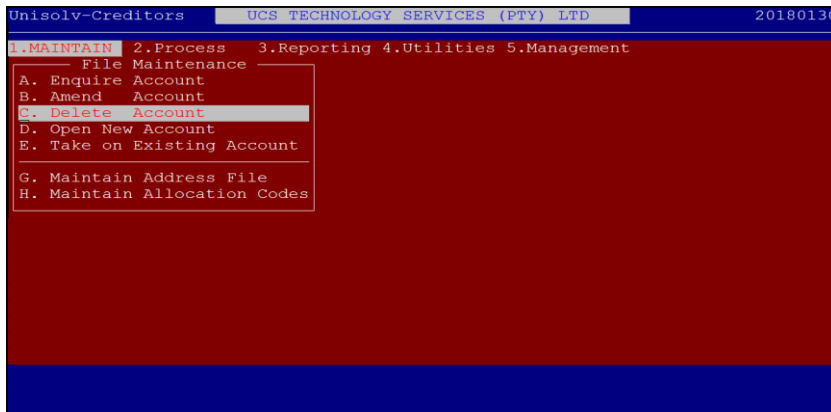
Unisolv-Creditors UCS TECHNOLOGY SERVICES (PTY) LTD 20180130

1.MAINTAIN 2.Process 3.Reporting 4.Utilities 5.Management

File Maintenance

A. Enquire Account
B. Amend Account
C. Delete Account
D. Open New Account
E. Take on Existing Account

G. Maintain Address File
H. Maintain Allocation Codes